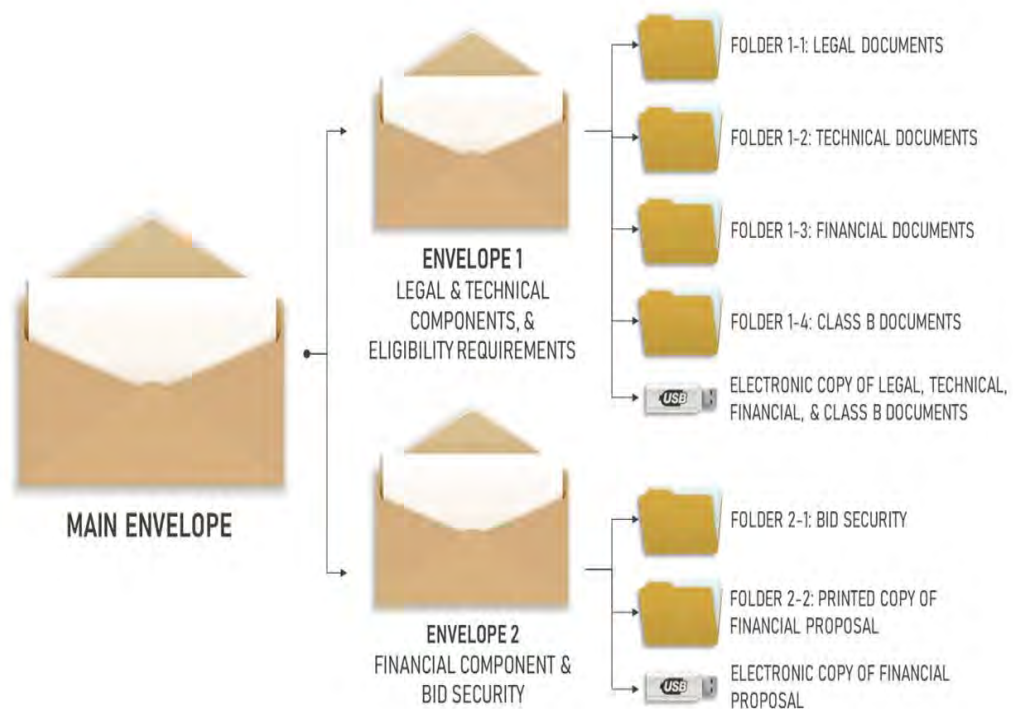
MAIN ENVELOPE

ENVELOPE 1
LEGAL & TECHNICAL COMPONENTS, & ELIGIBILITY REQUIREMENTS

FOLDER 1-1: LEGAL DOCUMENTS

FOLDER 1-2: TECHNICAL DOCUMENTS

FOLDER 1-3: FINANCIAL DOCUMENTS

FOLDER 1-4: CLASS B DOCUMENTS

USB

ELECTRONIC COPY OF LEGAL, TECHNICAL, FINANCIAL, & CLASS B DOCUMENTS

ENVELOPE 2
FINANCIAL COMPONENT & BID SECURITY

FOLDER 2-1: BID SECURITY

FOLDER 2-2: PRINTED COPY OF FINANCIAL PROPOSAL

USB

ELECTRONIC COPY OF FINANCIAL PROPOSAL